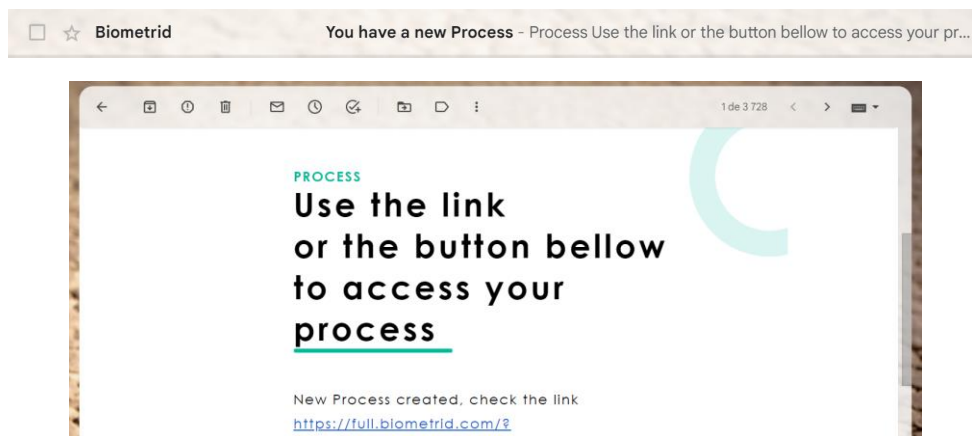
Biometrid

You have a new Process - Process Use the link or the button bellow to access your pr...

1 de 3 728

PROCESS

Use the link or the button bellow to access your process

New Process created, check the link

https://full.biometrid.com/?